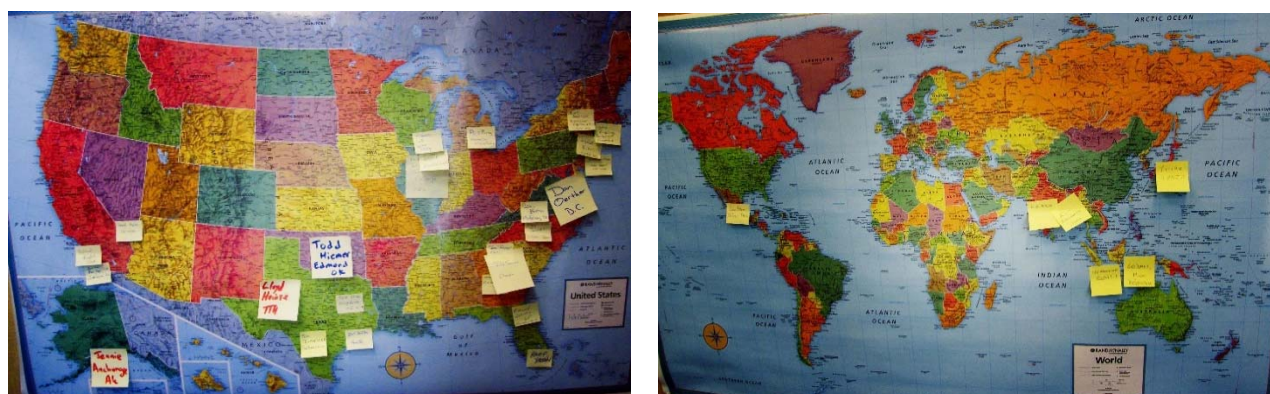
PACIFIC OCEAN

ATLANTIC OCEAN

GULF OF MEXICO

MEXICO

Don Gardner D.C.

Todd Hicks Edmond OK

Lloyd House TN

Tennie Anchorage AK

United States

ARCTIC OCEAN

ATLANTIC OCEAN

PACIFIC OCEAN

PACIFIC OCEAN

PACIFIC OCEAN

INDIAN OCEAN

World